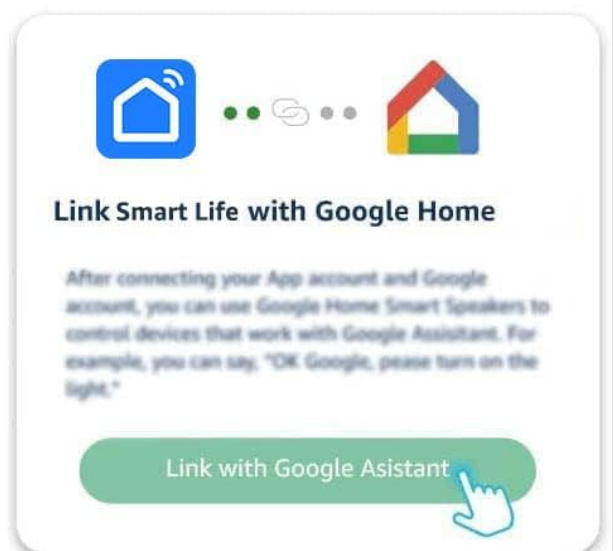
Link Smart Life with Google Home

After connecting your App account and Google account, you can use Google Home Smart Speakers to control devices that work with Google Assistant. For example, you can say, "OK Google, pease turn on the light."

Link with Google Asistant